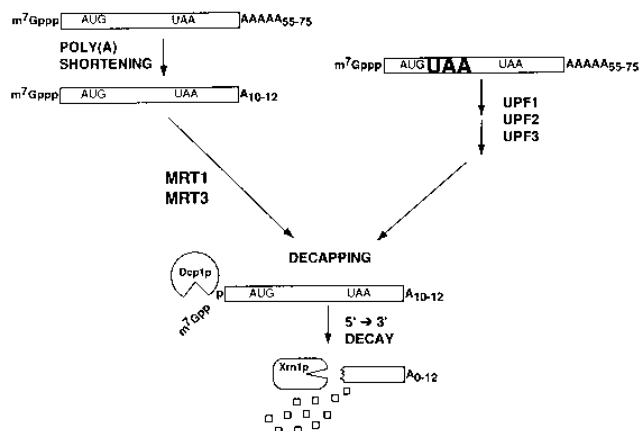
$m^7Gppp$ AUG UAA $AAAAA_{55-75}$

POLY(A) SHORTENING

$m^7Gppp$ AUG UAA $A_{10-12}$

$m^7Gppp$ AUG UAA UAA $AAAAA_{55-75}$

UPF1
UPF2
UPF3

MRT1
MRT3

DECAPPING

Dcp1p

$m^7Gpp$

P AUG UAA $A_{10-12}$

5' → 3' DECAY

Xrn1p

$A_{0-12}$